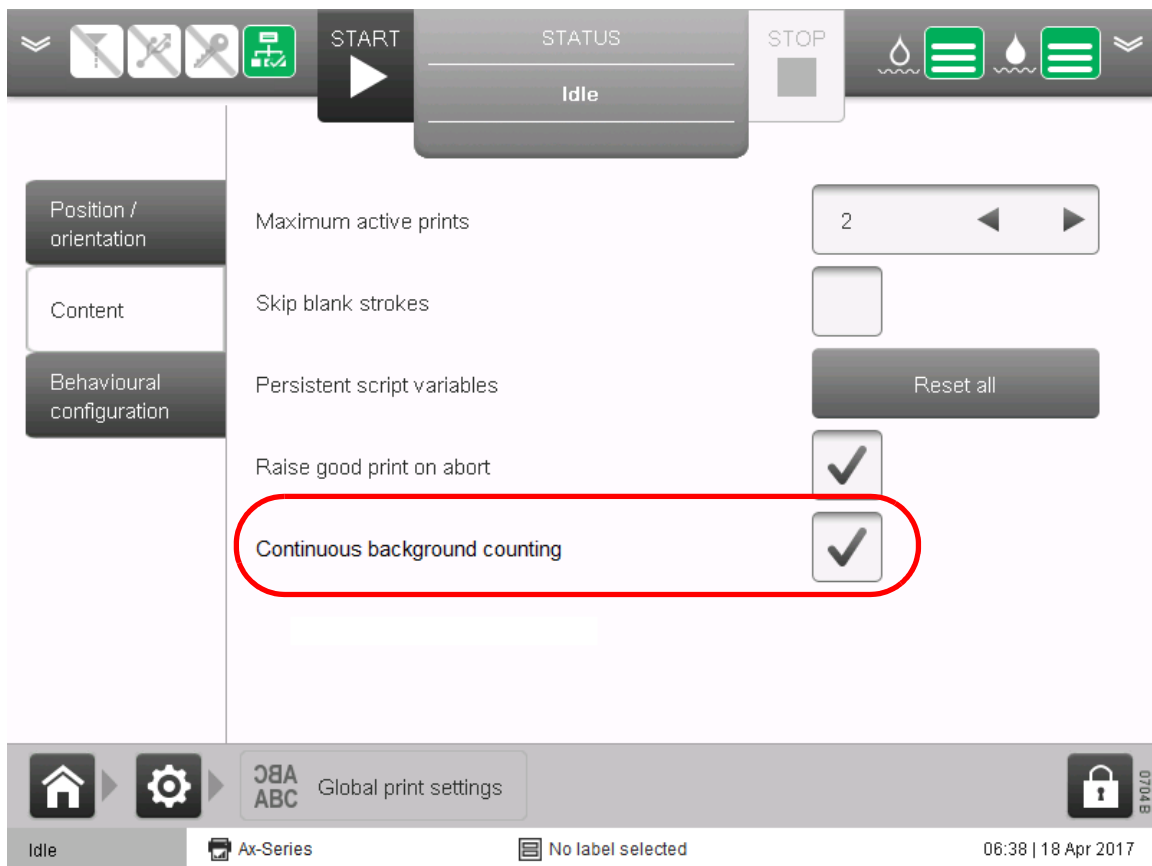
START

STATUS

Idle

STOP

Position / orientation

Content

Behavioural configuration

Maximum active prints

2

Skip blank strokes

Persistent script variables

Reset all

Raise good print on abort

Continuous background counting

ABC
ABC

Global print settings

0704B

Idle

Ax-Series

No label selected

06:38 | 18 Apr 2017